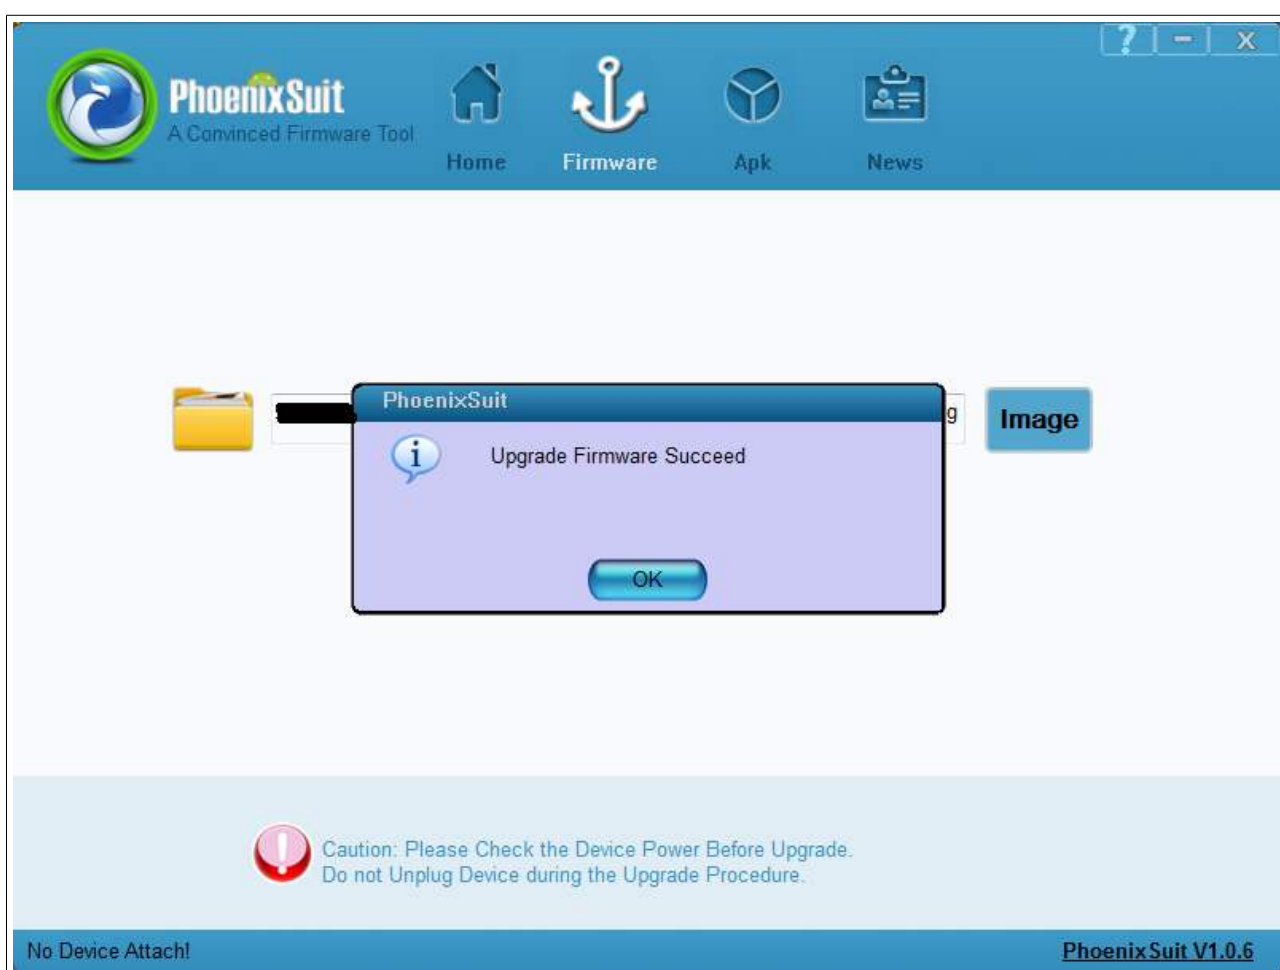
?
-
X

PhoenixSuit
A Convinced Firmware Tool

Home
Firmware
Apk
News

g
Image

PhoenixSuit

Upgrade Firmware Succeed

OK

Caution: Please Check the Device Power Before Upgrade.
Do not Unplug Device during the Upgrade Procedure.

No Device Attach!
PhoenixSuit V1.0.6